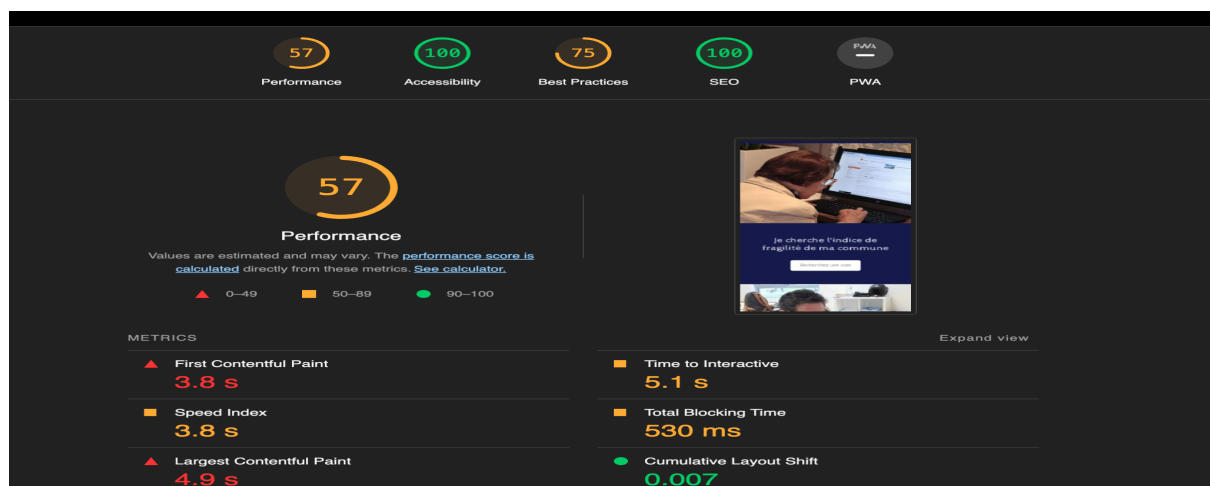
57
Performance

100
Accessibility

75
Best Practices

100
SEO

PWA
PWA

57

Performance

Values are estimated and may vary. The performance score is calculated directly from these metrics. See calculator.

0–49 50–89 90–100

Je cherche l'indice de fragilité de ma commune

Rechercher une com

METRICS

Expand view

First Contentful Paint
3.8 s

Time to Interactive
5.1 s

Speed Index
3.8 s

Total Blocking Time
530 ms

Largest Contentful Paint
4.9 s

Cumulative Layout Shift
0.007